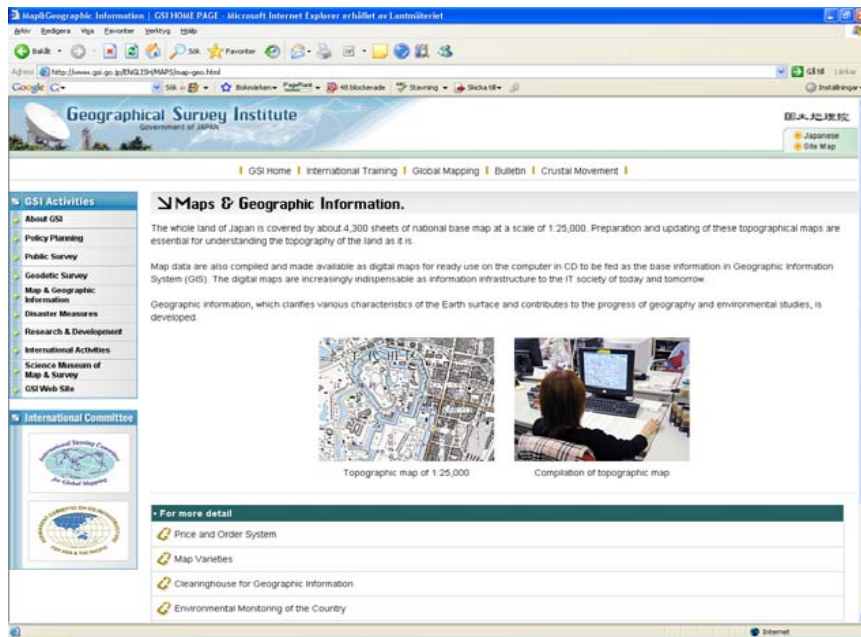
Map&Geographic Information | GSI HOME PAGE - Microsoft Internet Explorer erhållet av Lantmäteriet

Arkiv Redigera Visa Favoriter Verktyg Hjälp

Bakåt Sök Favoriter

Adress http://www.gsi.go.jp/ENGLISH/MAPS/map-geo.html Gå till Länkar

Google G- Sök Bokmärken PageRank 48 blockerade Stavning Skicka till Inställningar

Geographical Survey Institute
Government of JAPAN

国土地理院

Japanese
Site Map

GSI Home | International Training | Global Mapping | Bulletin | Crustal Movement |

GSI Activities
About GSI
Policy Planning
Public Survey
Geodetic Survey
Map & Geographic Information
Disaster Measures
Research & Development
International Activities
Science Museum of Map & Survey
GSI Web Site

International Committee

Maps & Geographic Information.

The whole land of Japan is covered by about 4,300 sheets of national base map at a scale of 1:25,000. Preparation and updating of these topographical maps are essential for understanding the topography of the land as it is.

Map data are also compiled and made available as digital maps for ready use on the computer in CD to be fed as the base information in Geographic Information System (GIS). The digital maps are increasingly indispensable as information infrastructure to the IT society of today and tomorrow.

Geographic information, which clarifies various characteristics of the Earth surface and contributes to the progress of geography and environmental studies, is developed.

Topographic map of 1:25,000

Compilation of topographic map

For more detail
Price and Order System
Map Varieties
Clearinghouse for Geographic Information
Environmental Monitoring of the Country

Internet